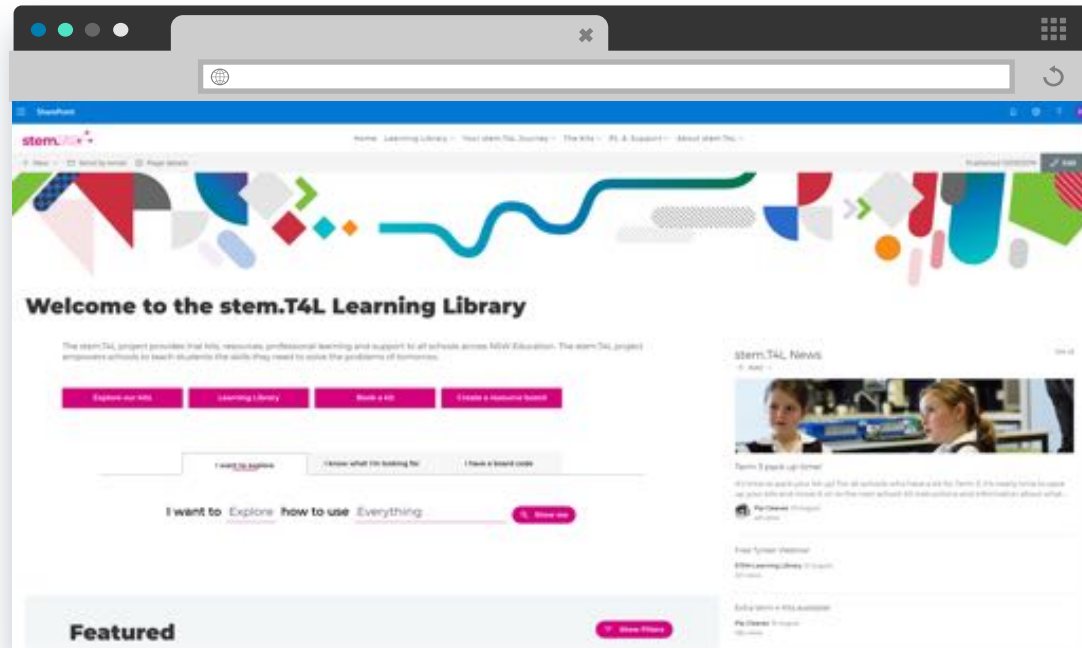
SharePoint

stem.T4L

Home Learning Library Your stem.T4L Journey The Kits PL & Support About stem.T4L

New Send by email Page details

Published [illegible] Edit

Welcome to the stem.T4L Learning Library

The stem.T4L project provides trial kits, resources, professional learning and support to all schools across NSW Education. The stem.T4L project empowers schools to teach students the skills they need to solve the problems of tomorrow.

Explore our kits Learning Library Book a kit Create a resource board

I want to explore I know what I'm looking for I have a board code

I want to Explore how to use Everything Show me

Featured

Show filters

stem.T4L News

See all

Add

Term 3 pack up time!

It's time to pack your kit up! For all schools who have a kit for Term 3, it's nearly time to pack up your kits and move it on to the next school. All instructions and information about what...

Pia Cleaver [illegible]

Free Tynker Webinar

STEM Learning Library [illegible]

Extra term 4 kits available

Pia Cleaver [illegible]